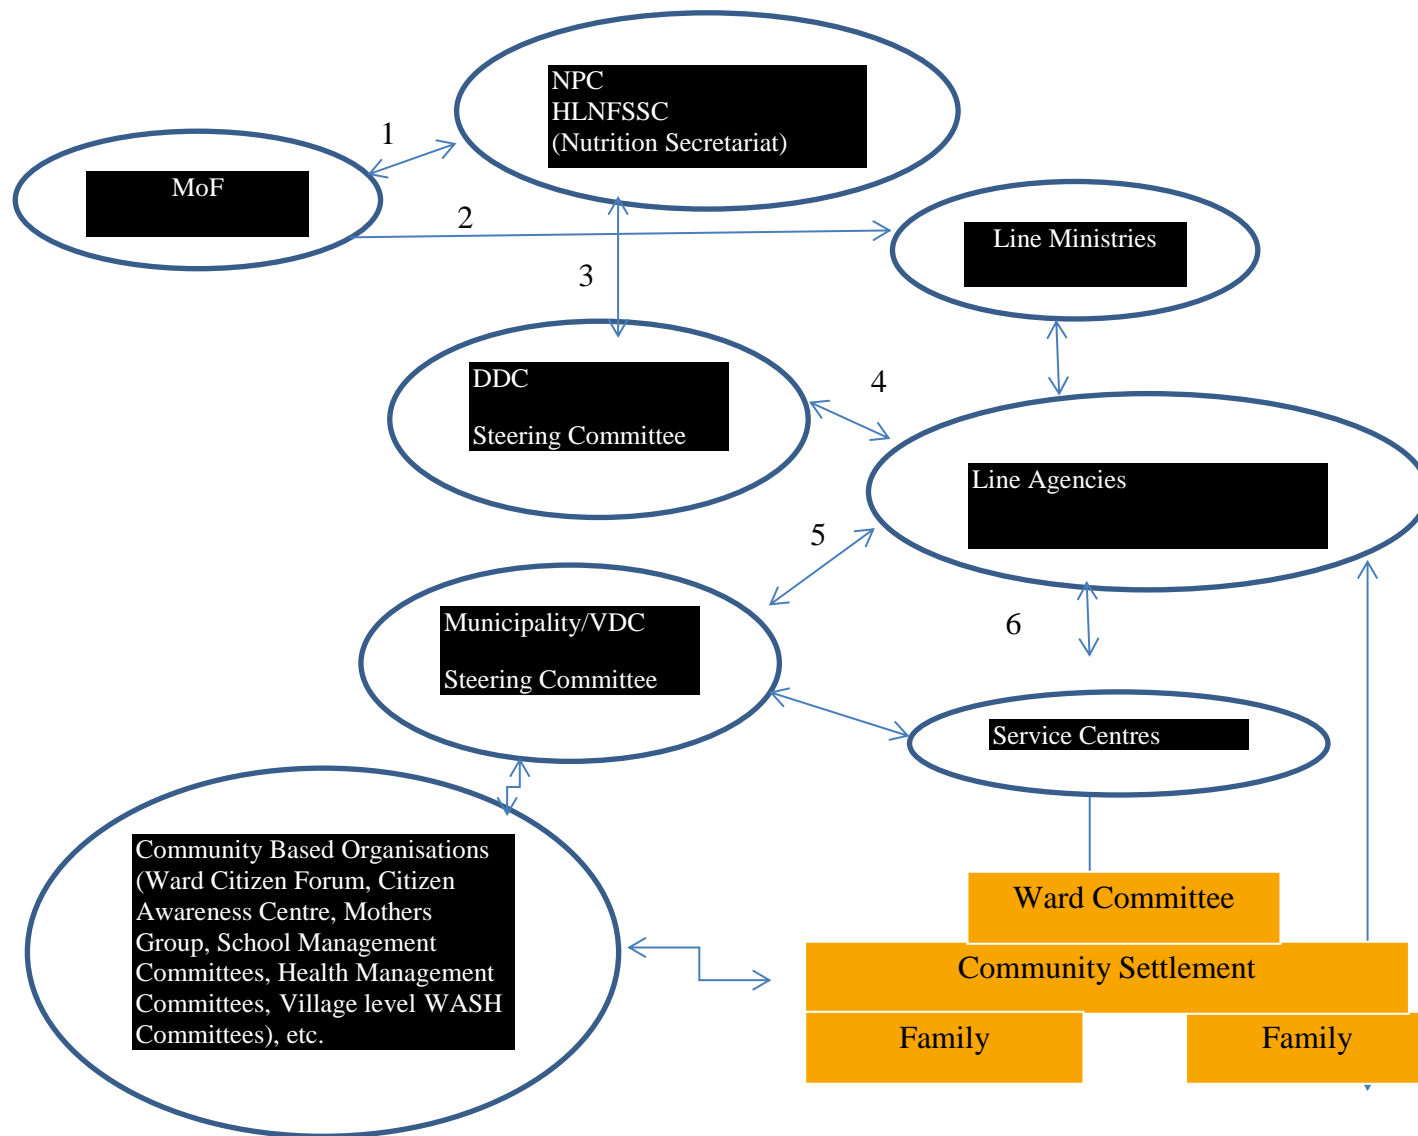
NPC
HLNFSSC
(Nutrition Secretariat)

1

MoF

2

Line Ministries

3

DDC

Steering Committee

4

Line Agencies

5

Municipality/VDC

Steering Committee

6

Service Centres

Community Based Organisations (Ward Citizen Forum, Citizen Awareness Centre, Mothers Group, School Management Committees, Health Management Committees, Village level WASH Committees), etc.

Ward Committee

Community Settlement

Family

Family